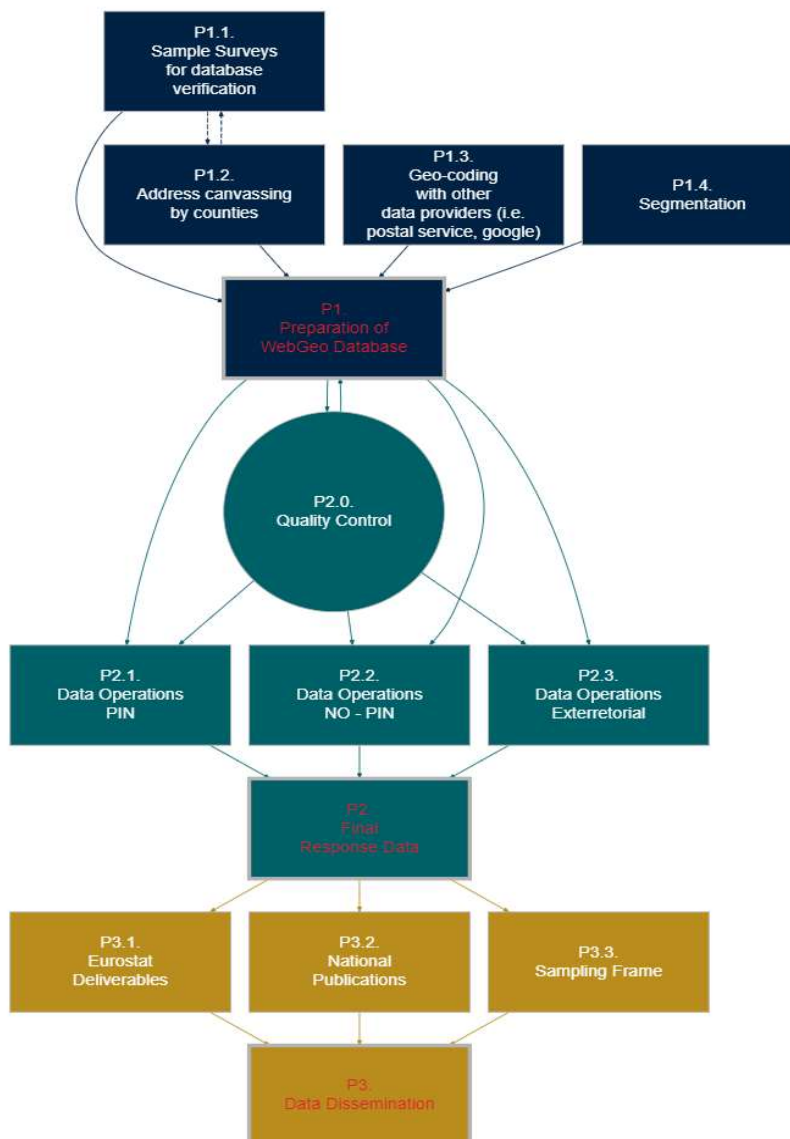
P1.1.
Sample Surveys for database verification

P1.2.
Address canvassing by counties

P1.3.
Geo-coding with other data providers (i.e. postal service, google)

P1.4.
Segmentation

P1.
Preparation of WebGeo Database

P2.0.
Quality Control

P2.1.
Data Operations PIN

P2.2.
Data Operations NO - PIN

P2.3.
Data Operations Exterretorial

P2.
Final
Response Data

P3.1.
Eurostat Deliverables

P3.2.
National Publications

P3.3.
Sampling Frame

P3.
Data Dissemination